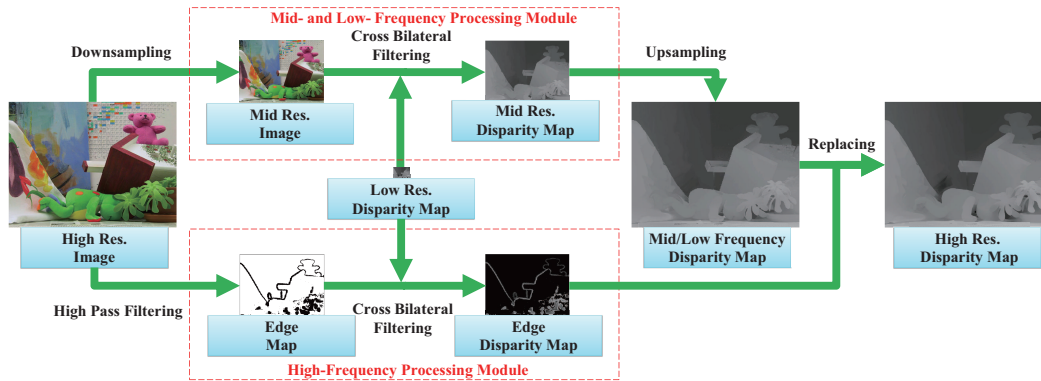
Mid- and Low- Frequency Processing Module

Downsampling

Cross Bilateral Filtering

Upsampling

Mid Res. Image

Mid Res. Disparity Map

Replacing

Low Res. Disparity Map

High Res. Image

Mid/Low Frequency Disparity Map

High Res. Disparity Map

High Pass Filtering

Cross Bilateral Filtering

Edge Map

Edge Disparity Map

High-Frequency Processing Module